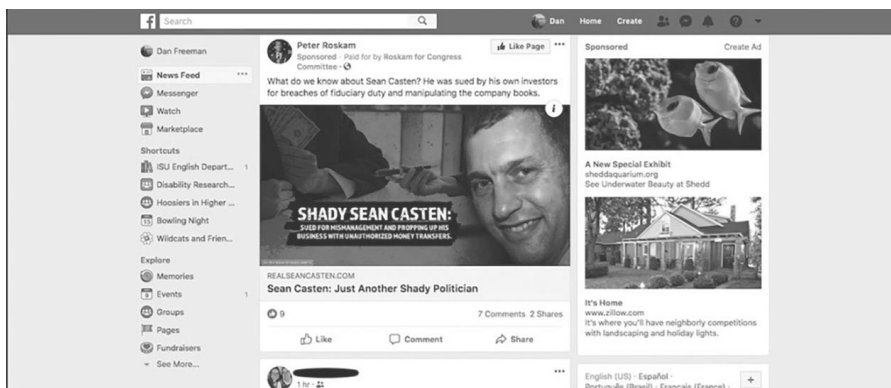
f Search

Dan Home Create

Dan Freeman

News Feed

Messenger

Watch

Marketplace

Shortcuts

ISU English Depart... 1

Disability Research...

Hoosiers in Higher ...

Bowling Night

Wildcats and Frien...

Explore

Memories

Events 1

Groups

Pages

Fundraisers

See More...

Peter Roskam

Sponsored · Paid for by Roskam for Congress Committee ·

Like Page

What do we know about Sean Casten? He was sued by his own investors for breaches of fiduciary duty and manipulating the company books.

SHADY SEAN CASTEN:

SUED FOR MISMANAGEMENT AND PROPPING UP HIS BUSINESS WITH UNAUTHORIZED MONEY TRANSFERS.

REALSEANCASTEN.COM

Sean Casten: Just Another Shady Politician

9

7 Comments 2 Shares

Like

Comment

Share

1 hr ·

Sponsored

Create Ad

A New Special Exhibit

sheddaquarium.org

See Underwater Beauty at Shedd

It's Home

www.zillow.com

It's where you'll have neighborly competitions with landscaping and holiday lights.

English (US) · Español

Português (Brasil) · Français (France) ·